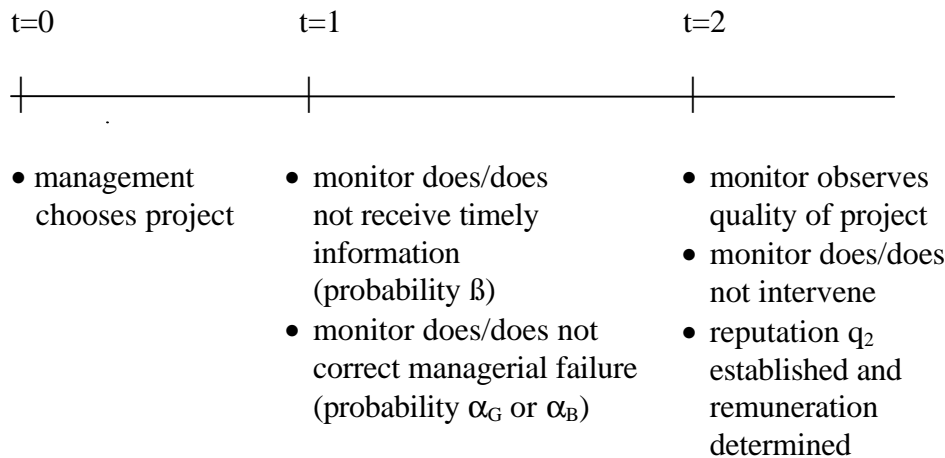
t=0

t=1

t=2

• management chooses project

• monitor does/does not receive timely information (probability ß)

• monitor does/does not correct managerial failure (probability $\alpha_G$ or $\alpha_B$)

• monitor observes quality of project

• monitor does/does not intervene

• reputation $q_2$ established and remuneration determined